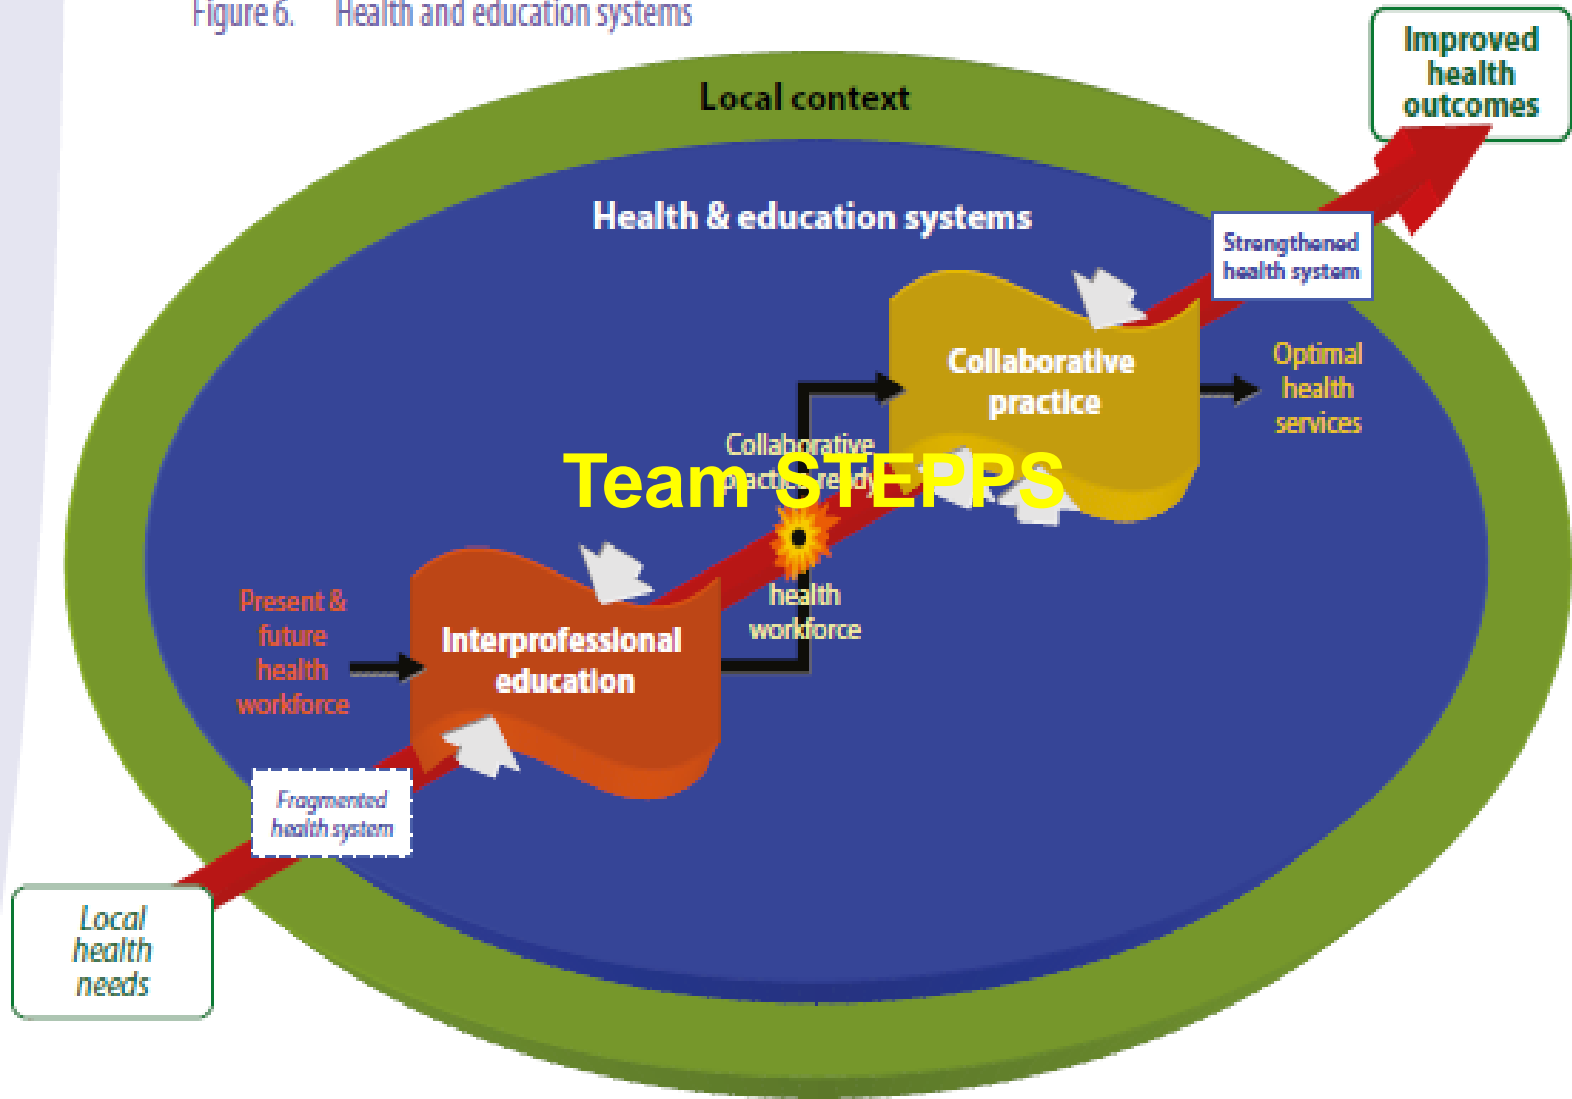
Figure 6. Health and education systems

Improved health outcomes

Local context

Health & education systems

Strengthened health system

Collaborative practice

Optimal health services

Collaborative practice-ready

Team STEPPS

health workforce

Present & future health workforce

Interprofessional education

Fragmented health system

Local health needs